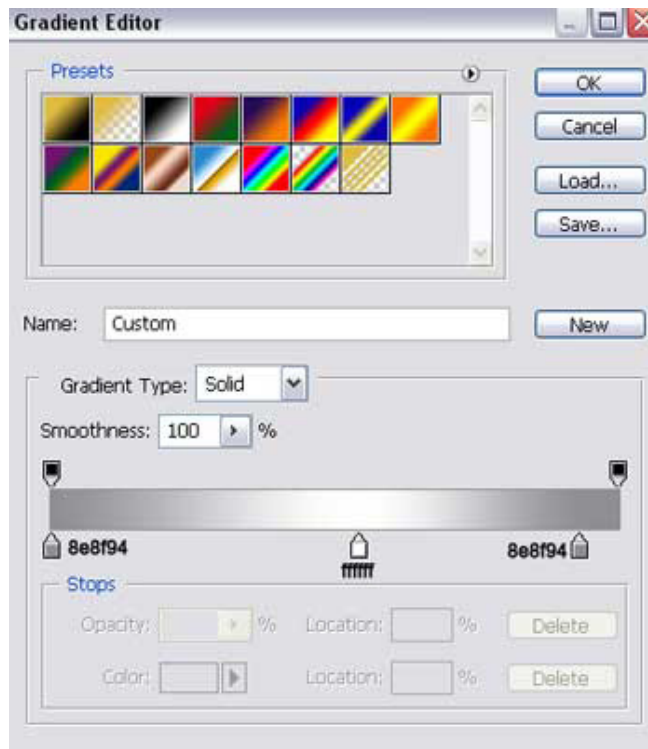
Gradient Editor

Presets

OK

Cancel

Load...

Save...

Name: Custom

New

Gradient Type: Solid

Smoothness: 100 %

8e8f94

ffffff

8e8f94

Stops

Opacity: %

Location: %

Delete

Color:

Location: %

Delete